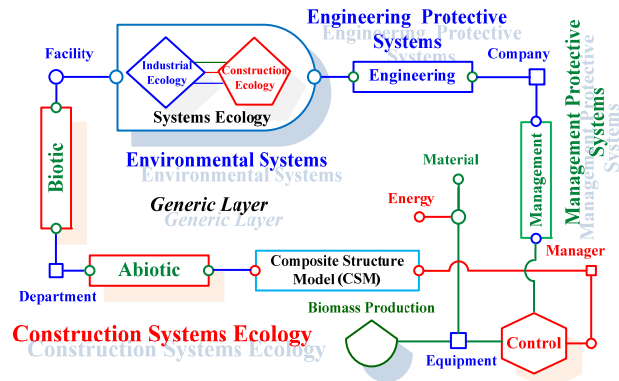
Engineering Protective Systems
Engineering Protective Systems

Facility

Industrial Ecology

Construction Ecology

Systems Ecology

Engineering

Company

Management Protective Systems
Management Protective Systems

Biotic

Environmental Systems
Environmental Systems

Material

Management

Energy

Generic Layer
Generic Layer

Abiotic

Composite Structure Model (CSM)

Manager

Department

Biomass Production

Construction Systems Ecology
Construction Systems Ecology

Equipment

Control